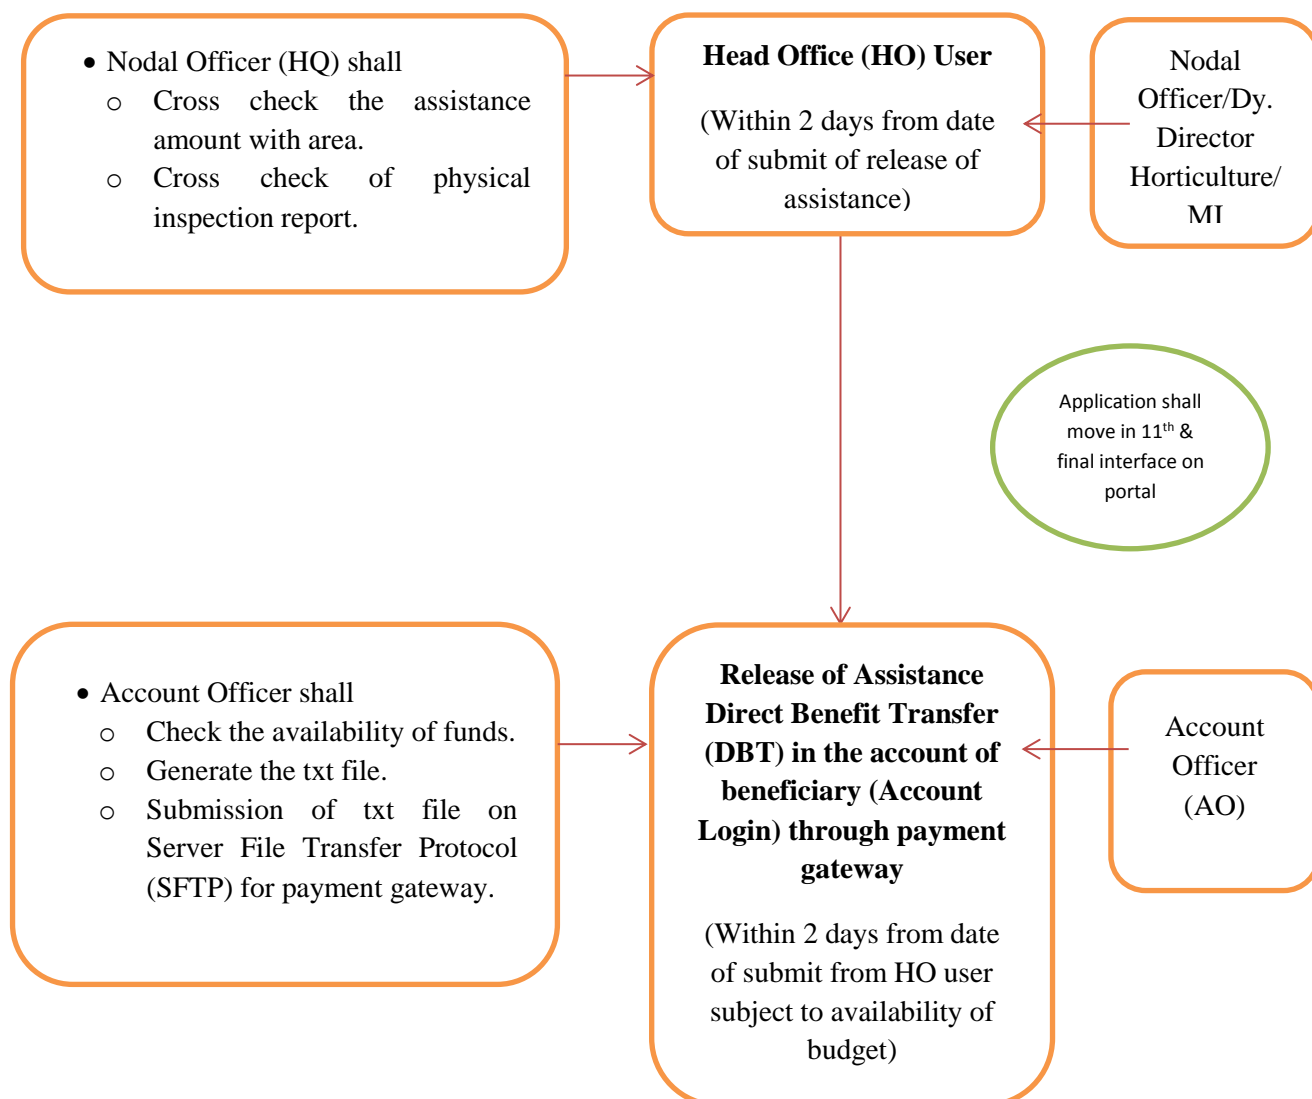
• Nodal Officer (HQ) shall
 ○ Cross check the assistance amount with area.
 ○ Cross check of physical inspection report.

**Head Office (HO) User**

(Within 2 days from date of submit of release of assistance)

Nodal Officer/Dy. Director Horticulture/ MI

Application shall move in $11^{th}$ & final interface on portal

• Account Officer shall
 ○ Check the availability of funds.
 ○ Generate the txt file.
 ○ Submission of txt file on Server File Transfer Protocol (SFTP) for payment gateway.

**Release of Assistance Direct Benefit Transfer (DBT) in the account of beneficiary (Account Login) through payment gateway**

(Within 2 days from date of submit from HO user subject to availability of budget)

Account Officer (AO)